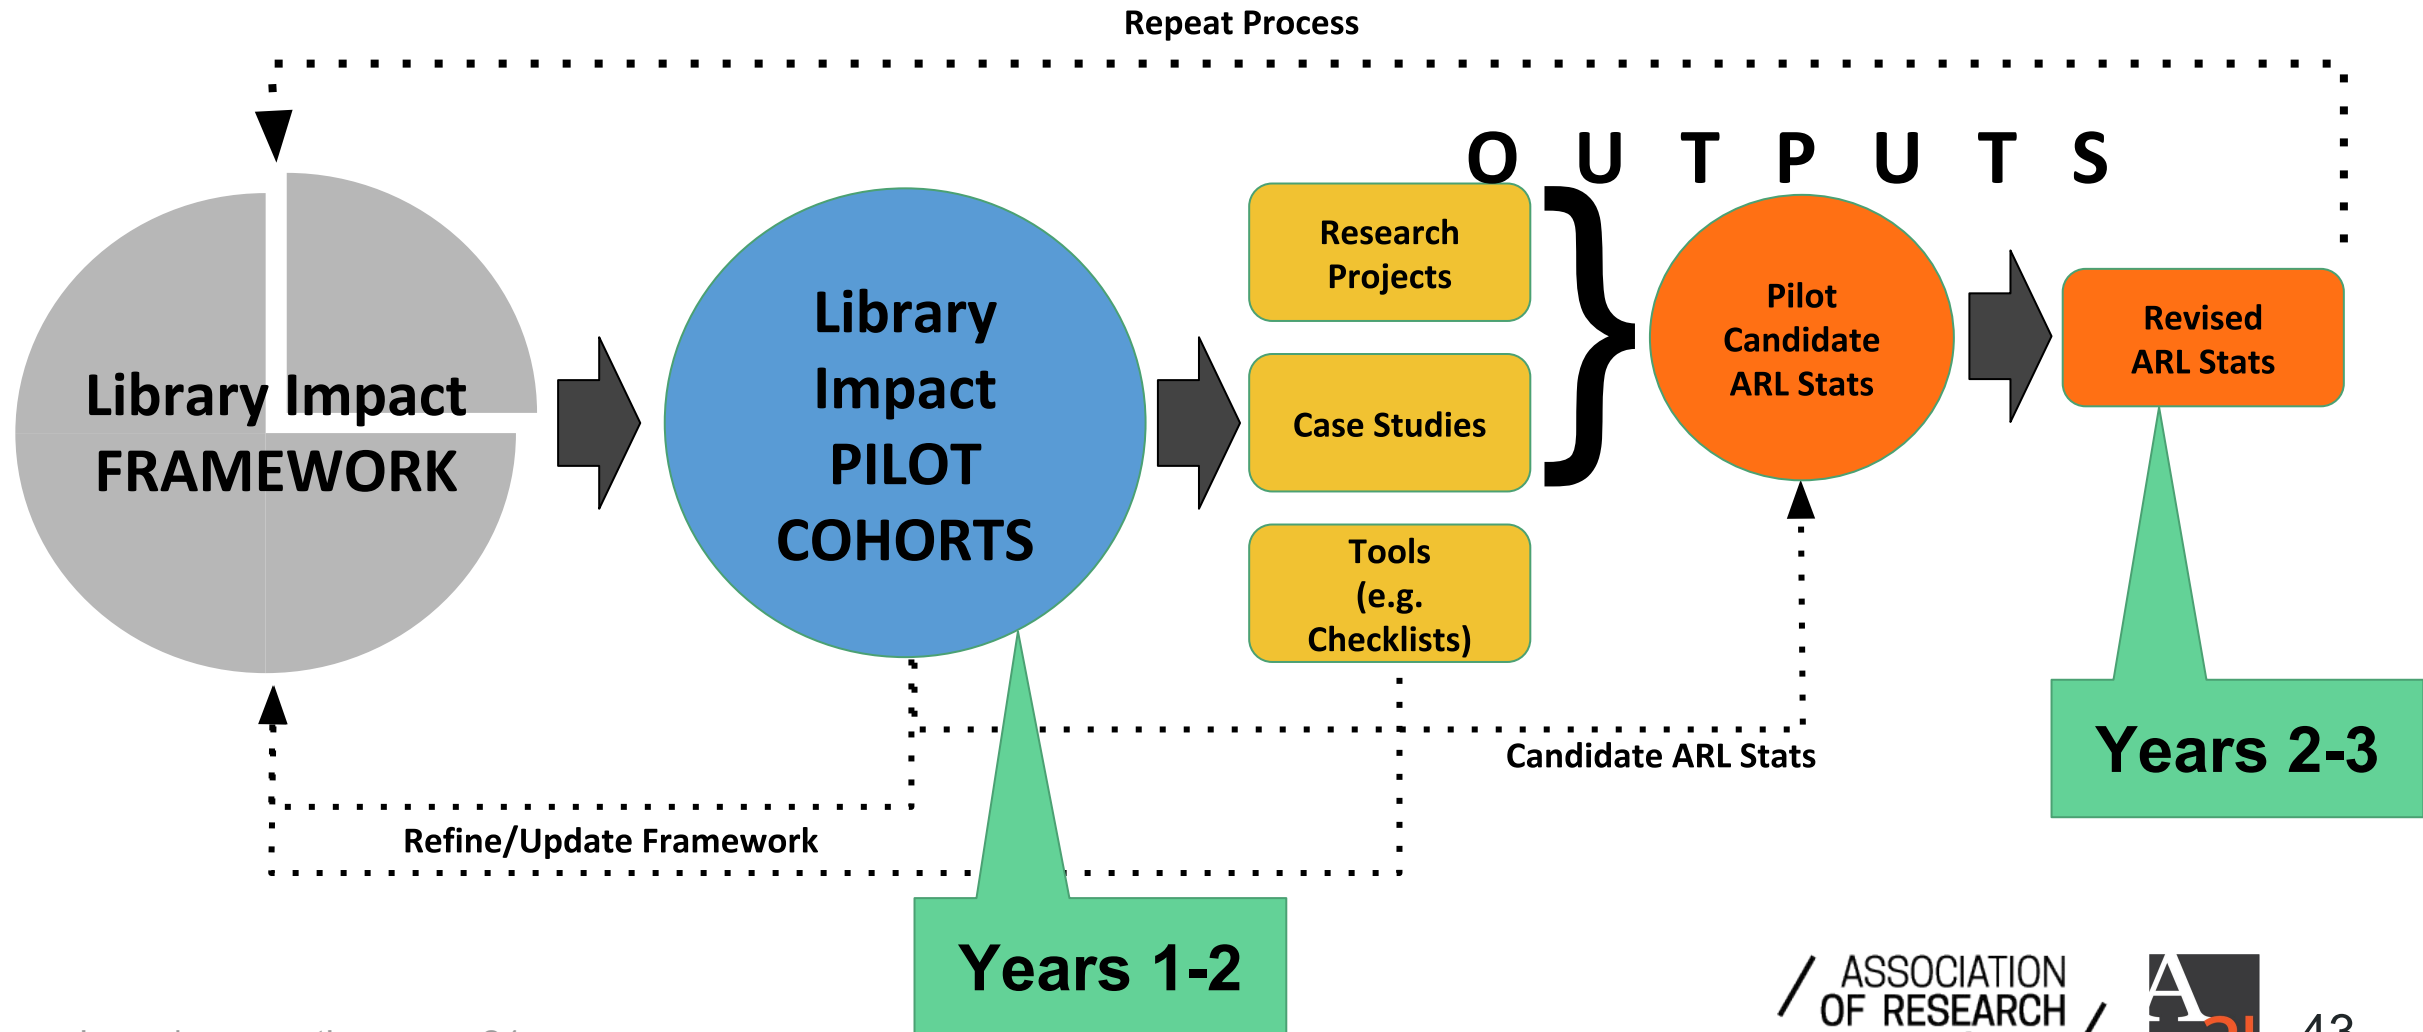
Repeat Process

OUTPUTS

Library Impact FRAMEWORK

Library Impact PILOT COHORTS

Research Projects

Case Studies

Tools (e.g. Checklists)

Pilot Candidate ARL Stats

Revised ARL Stats

Candidate ARL Stats

Refine/Update Framework

Years 1-2

Years 2-3

ASSOCIATION OF RESEARCH

43